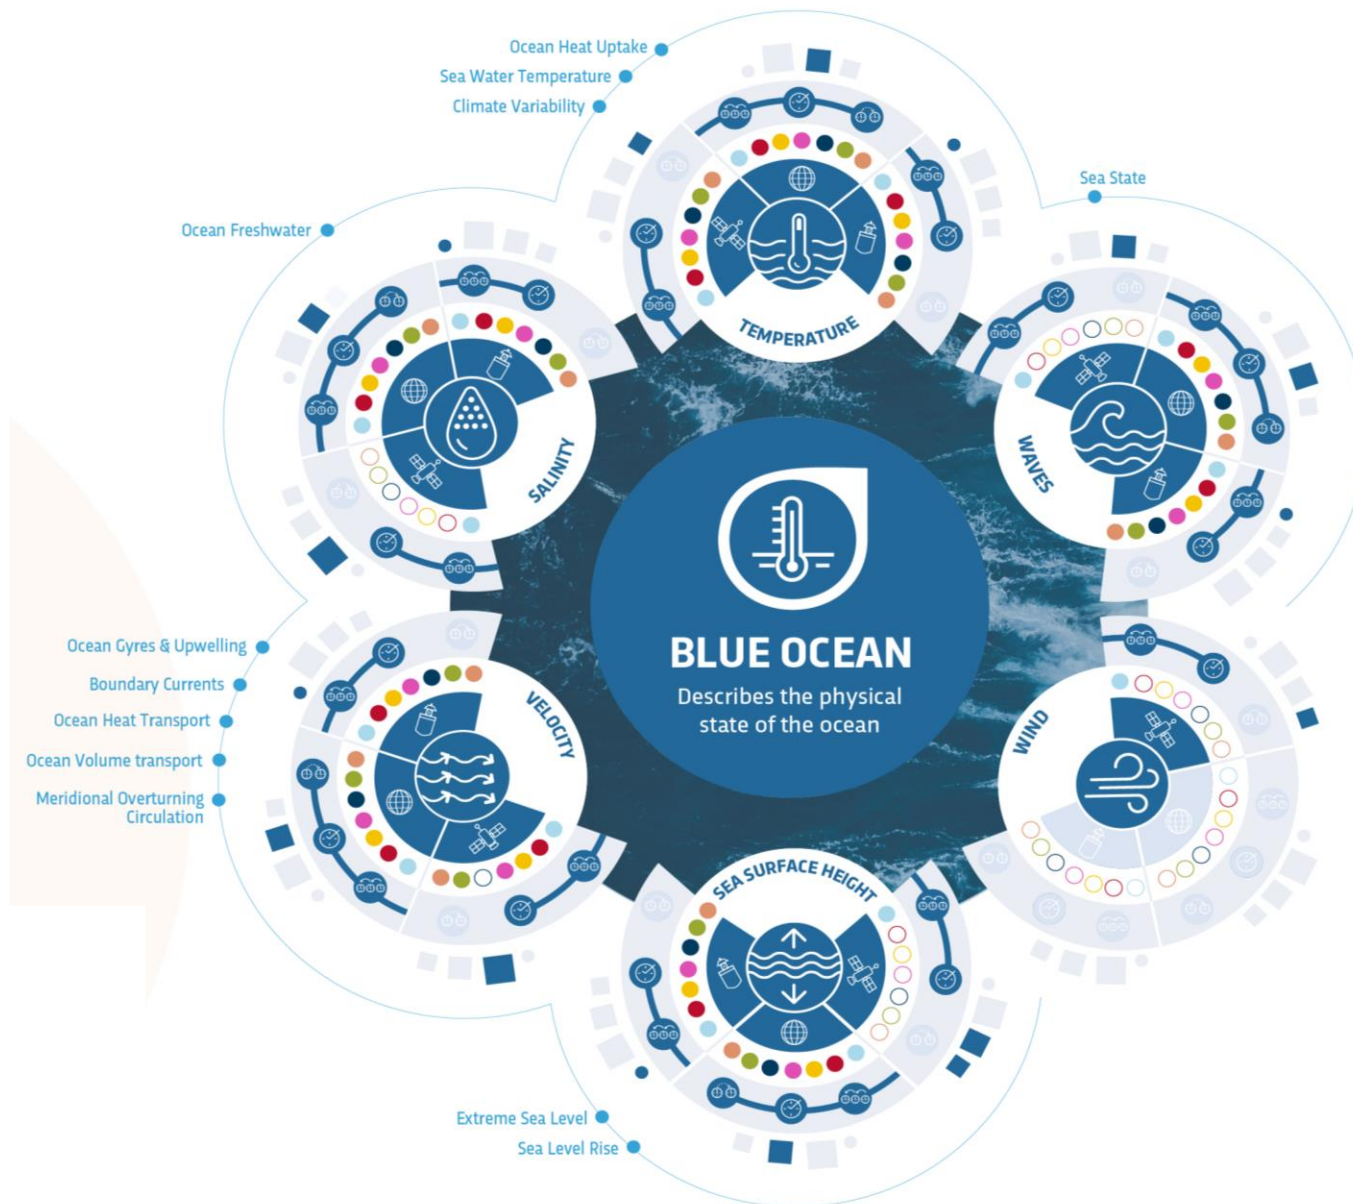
Ocean Heat Uptake
Sea Water Temperature
Climate Variability

Sea State

Ocean Freshwater

TEMPERATURE

SALINITY

WAVES

BLUE OCEAN
Describes the physical state of the ocean

Ocean Gyres & Upwelling
Boundary Currents
Ocean Heat Transport
Ocean Volume transport
Meridional Overturning Circulation

VELOCITY

WIND

SEA SURFACE HEIGHT

Extreme Sea Level
Sea Level Rise